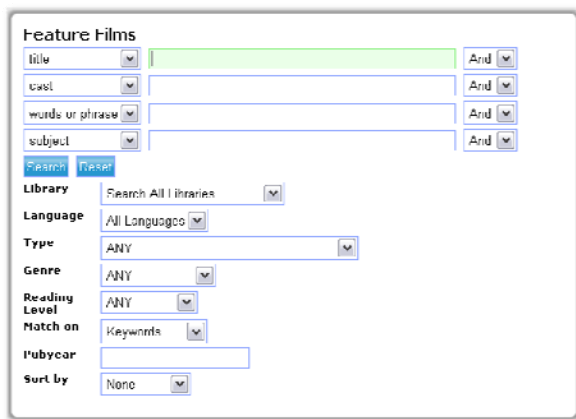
Feature Films

title
And
cast
And
words or phrase
And
subject
And

Search Reset

Library Search All Libraries
Language All Languages
Type ANY
Genre ANY
Reading Level ANY
Match on Keywords
Pubyear
Sort by None